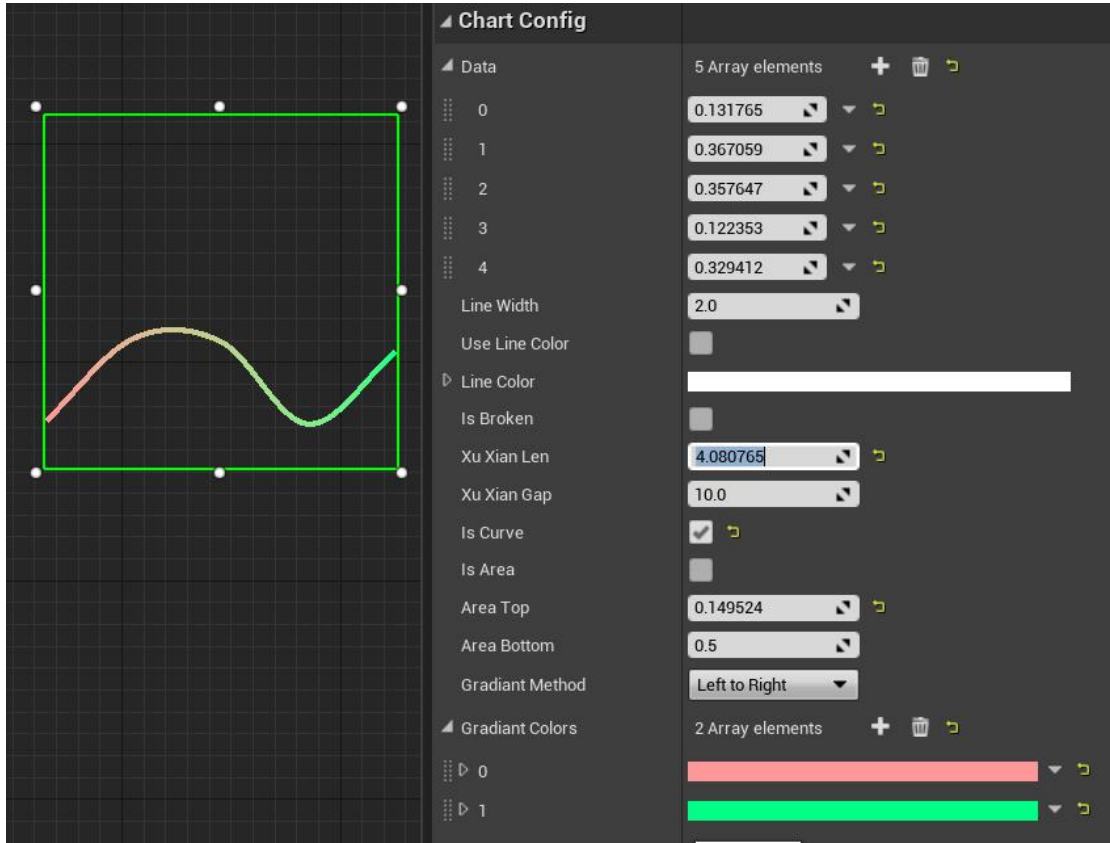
Chart Config

Data | 5 Array elements
0 | 0.131765
1 | 0.367059
2 | 0.357647
3 | 0.122353
4 | 0.329412
Line Width | 2.0
Use Line Color
Line Color
Is Broken
Xu Xian Len | 4.080765
Xu Xian Gap | 10.0
Is Curve
Is Area
Area Top | 0.149524
Area Bottom | 0.5
Gradiant Method | Left to Right
Gradiant Colors | 2 Array elements
0
1